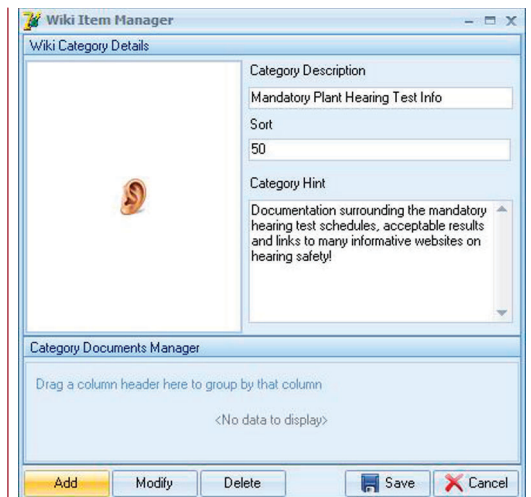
Wiki Item Manager

Wiki Category Details

Category Description

Mandatory Plant Hearing Test Info

Sort

50

Category Hint

Documentation surrounding the mandatory hearing test schedules, acceptable results and links to many informative websites on hearing safety!

Category Documents Manager

Drag a column header here to group by that column

<No data to display>

Add | Modify | Delete | Save | Cancel